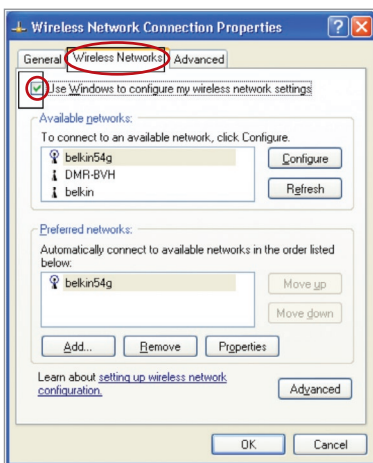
Wireless Network Connection Properties

General | Wireless Networks | Advanced

Use Windows to configure my wireless network settings

Available networks:
To connect to an available network, click Configure.

belkin54g
DMR-BVH
belkin

Configure
Refresh

Preferred networks:
Automatically connect to available networks in the order listed below:

belkin54g

Move up
Move down

Add... | Remove | Properties

Learn about setting up wireless network configuration.

Advanced

OK | Cancel